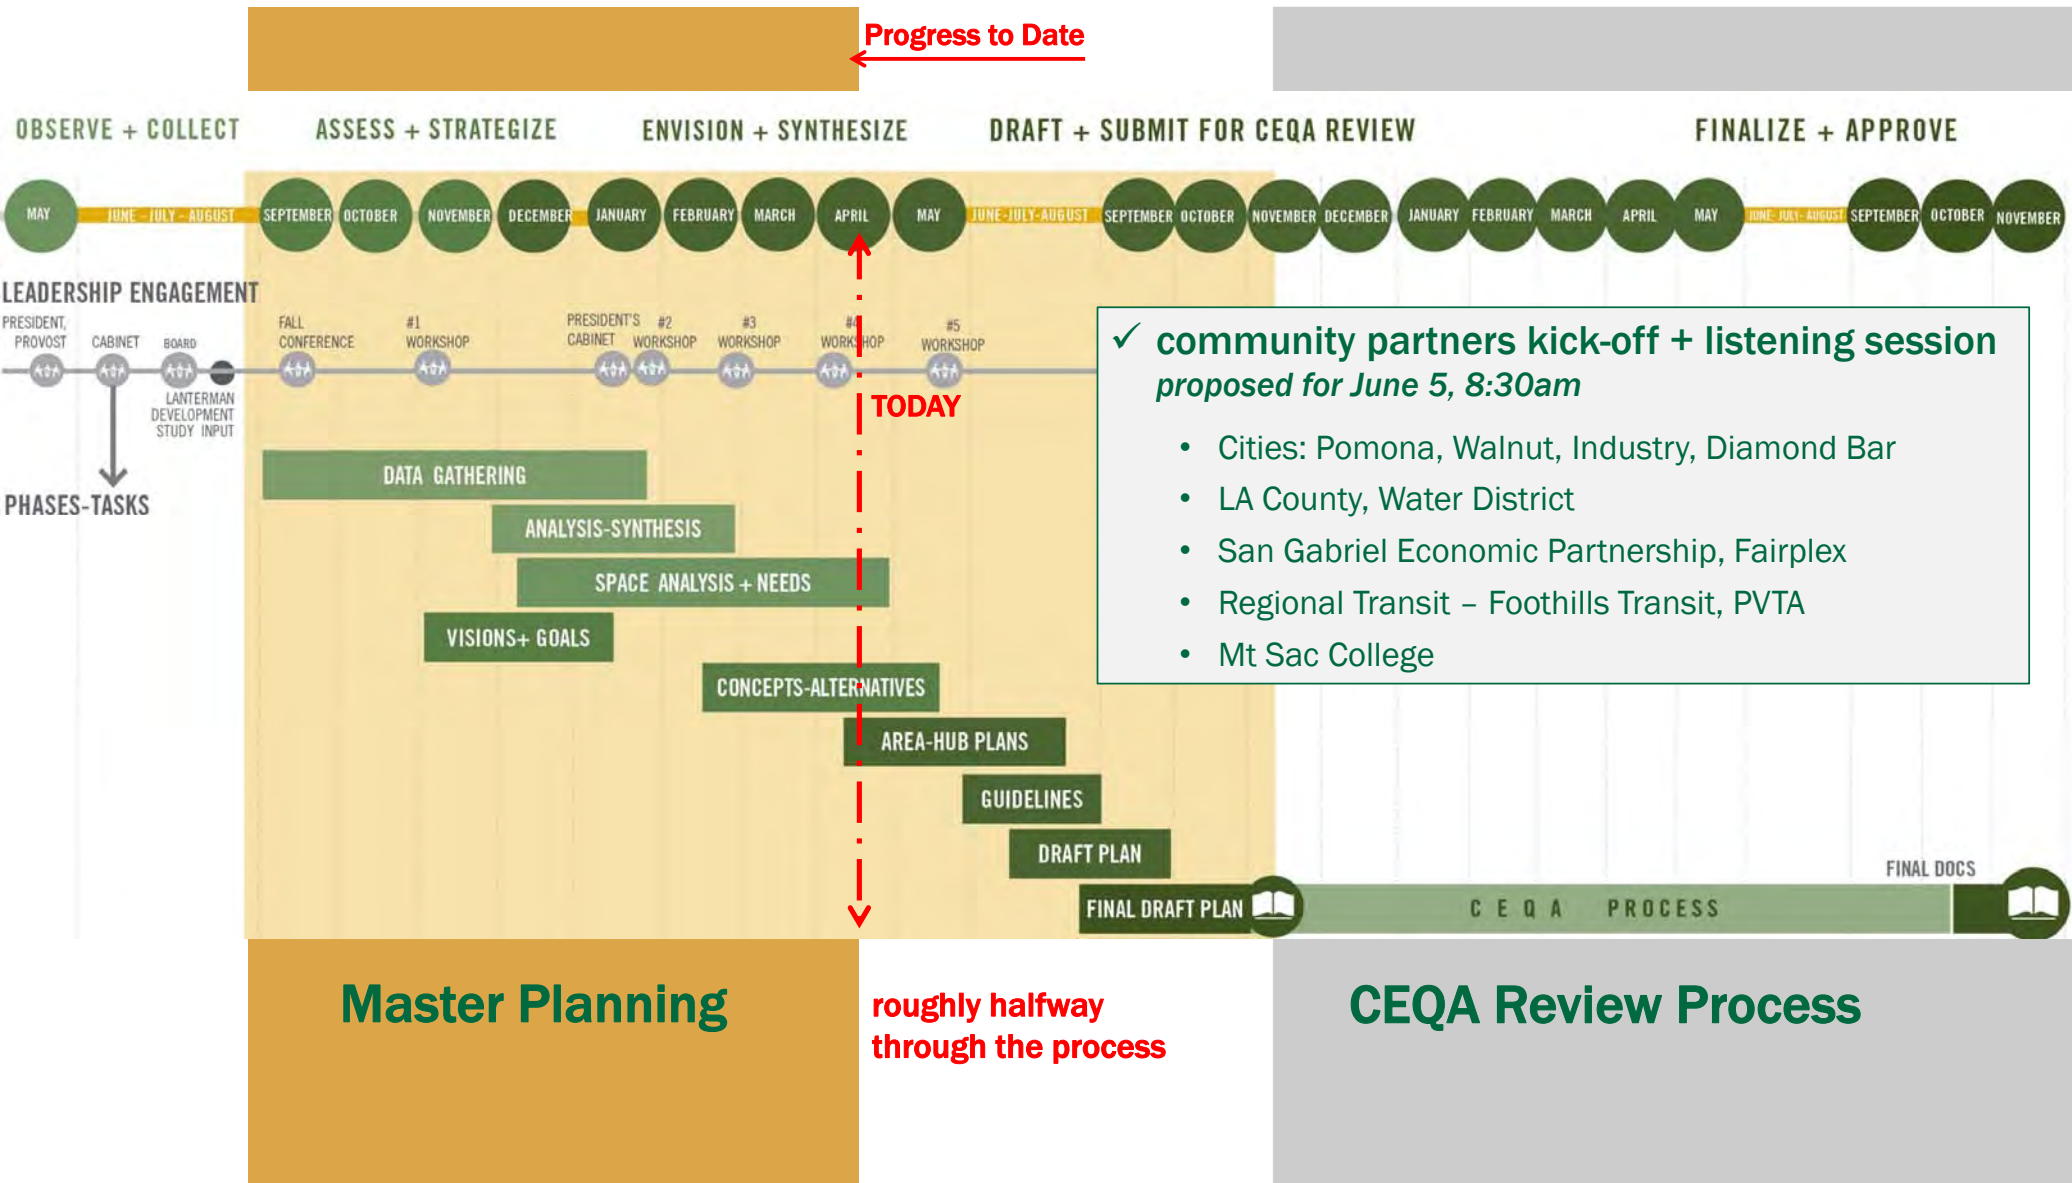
Progress to Date

OBSERVE + COLLECT ASSESS + STRATEGIZE ENVISION + SYNTHESIZE DRAFT + SUBMIT FOR CEQA REVIEW FINALIZE + APPROVE

MAY JUNE - JULY - AUGUST SEPTEMBER OCTOBER NOVEMBER DECEMBER JANUARY FEBRUARY MARCH APRIL MAY JUNE-JULY-AUGUST SEPTEMBER OCTOBER NOVEMBER DECEMBER JANUARY FEBRUARY MARCH APRIL MAY JUNE-JULY-AUGUST SEPTEMBER OCTOBER NOVEMBER

LEADERSHIP ENGAGEMENT

PRESIDENT, PROVOST CABINET BOARD LANTERMAN DEVELOPMENT STUDY INPUT FALL CONFERENCE #1 WORKSHOP PRESIDENT'S CABINET #2 WORKSHOP #3 WORKSHOP #4 WORKSHOP #5 WORKSHOP

TODAY

PHASES-TASKS

DATA GATHERING
ANALYSIS-SYNTHESIS
SPACE ANALYSIS + NEEDS
VISIONS+ GOALS
CONCEPTS-ALTERNATIVES
AREA-HUB PLANS
GUIDELINES
DRAFT PLAN
FINAL DRAFT PLAN
CEQA PROCESS
FINAL DOCS

✓ community partners kick-off + listening session
proposed for June 5, 8:30am

• Cities: Pomona, Walnut, Industry, Diamond Bar
• LA County, Water District
• San Gabriel Economic Partnership, Fairplex
• Regional Transit – Foothills Transit, PVTA
• Mt Sac College

Master Planning

roughly halfway through the process

CEQA Review Process